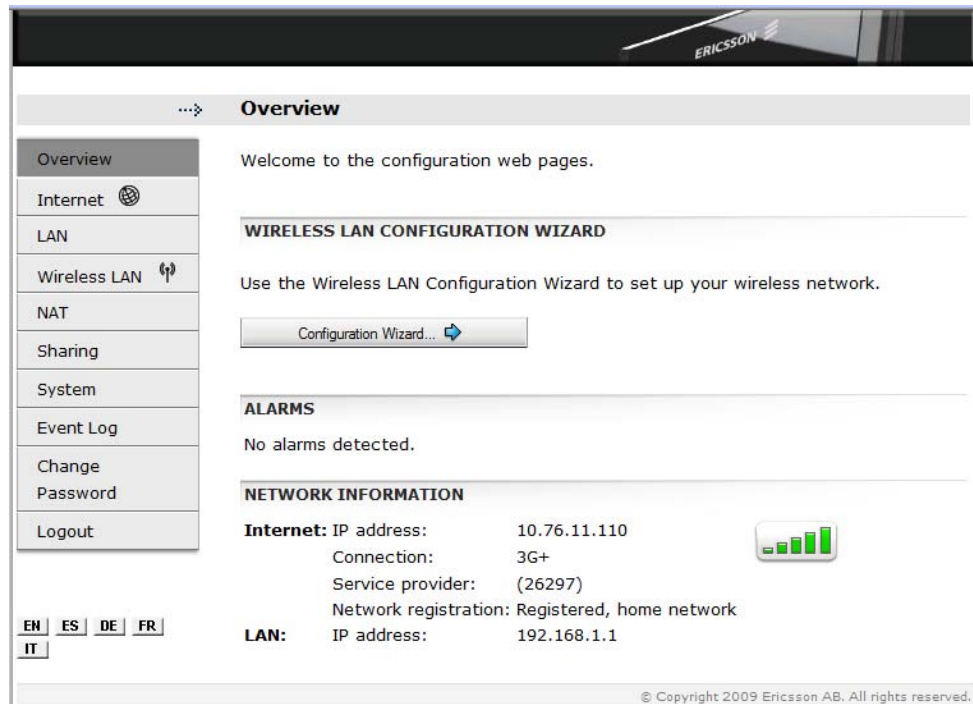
ERICSSON

Overview

Overview
Internet
LAN
Wireless LAN
NAT
Sharing
System
Event Log
Change Password
Logout

EN ES DE FR IT

Welcome to the configuration web pages.

WIRELESS LAN CONFIGURATION WIZARD

Use the Wireless LAN Configuration Wizard to set up your wireless network.

Configuration Wizard...

ALARMS

No alarms detected.

NETWORK INFORMATION

| | | |
|---|---|---|
| Internet: | IP address: | 10.76.11.110 |
| | Connection: | 3G+ |
| | Service provider: | (26297) |
| | Network registration: | Registered, home network |
| LAN: | IP address: | 192.168.1.1 |

© Copyright 2009 Ericsson AB. All rights reserved.